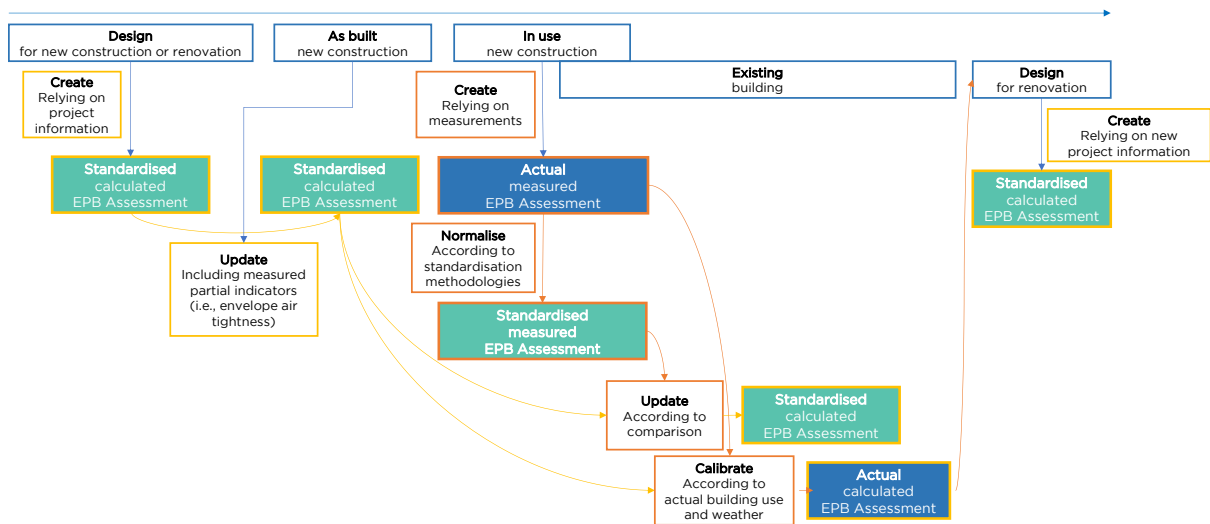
Design
for new construction or renovation

As built
new construction

In use
new construction

Existing
building

Design
for renovation

Create
Relying on project information

Create
Relying on measurements

Create
Relying on new project information

Standardised
calculated
EPB Assessment

Standardised
calculated
EPB Assessment

Actual
measured
EPB Assessment

Standardised
calculated
EPB Assessment

Update
Including measured partial indicators (i.e., envelope air tightness)

Normalise
According to standardisation methodologies

Standardised
measured
EPB Assessment

Update
According to comparison

Standardised
calculated
EPB Assessment

Calibrate
According to actual building use and weather

Actual
calculated
EPB Assessment